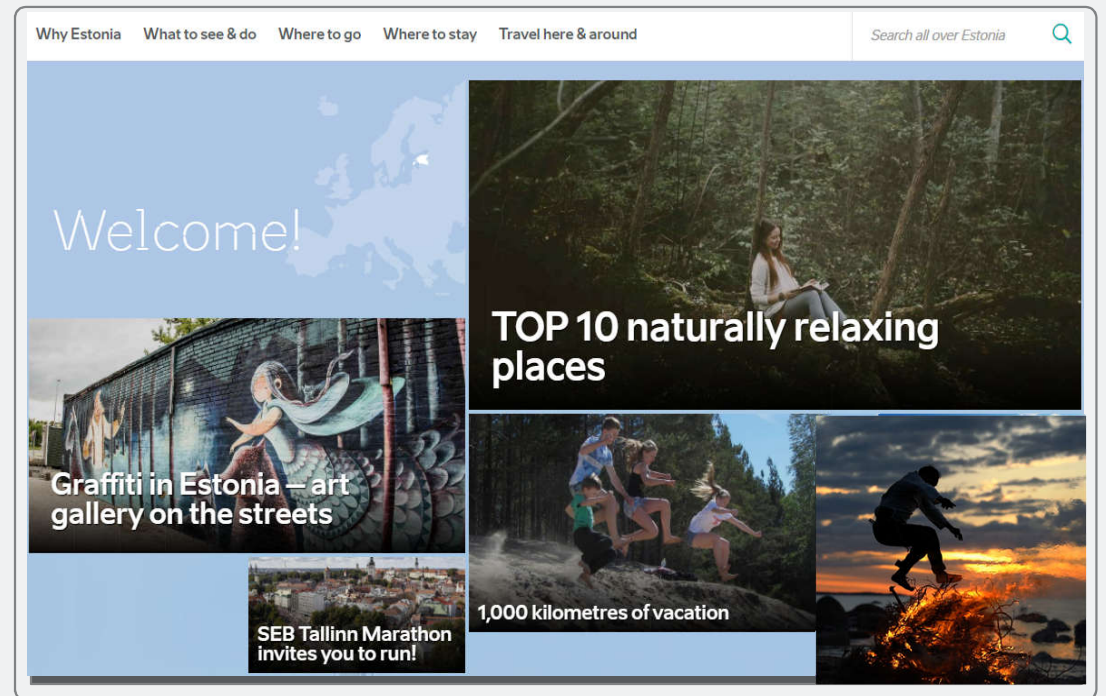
Why Estonia What to see & do Where to go Where to stay Travel here & around

Search all over Estonia

Welcome!

TOP 10 naturally relaxing places

Graffiti in Estonia – art gallery on the streets

1,000 kilometres of vacation

SEB Tallinn Marathon invites you to run!